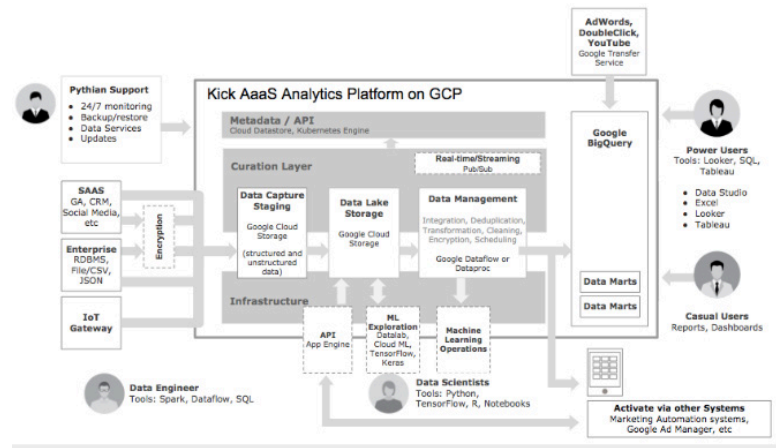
AdWords, DoubleClick, YouTube
Google Transfer Service

Pythian Support
• 24/7 monitoring
• Backup/restore
• Data Services
• Updates

Kick AaaS Analytics Platform on GCP

Metadata / API
Cloud Datastore, Kubernetes Engine

Curation Layer

Real-time/Streaming
Pub/Sub

SAAS
GA, CRM, Social Media, etc

Enterprise
RDBMS, File/CSV, JSON

IoT Gateway

Encryption

Data Capture Staging
Google Cloud Storage
(structured and unstructured data)

Data Lake Storage
Google Cloud Storage

Data Management
Integration, Deduplication, Transformation, Cleaning, Encryption, Scheduling
Google Dataflow or Dataproc

Infrastructure

API
App Engine

ML Exploration
Datalab, Cloud ML, TensorFlow, Keras

Machine Learning Operations

Google BigQuery

Data Marts
Data Marts

Power Users
Tools: Looker, SQL, Tableau
• Data Studio
• Excel
• Looker
• Tableau

Casual Users
Reports, Dashboards

Data Engineer
Tools: Spark, Dataflow, SQL

Data Scientists
Tools: Python, TensorFlow, R, Notebooks

Activate via other Systems
Marketing Automation systems, Google Ad Manager, etc